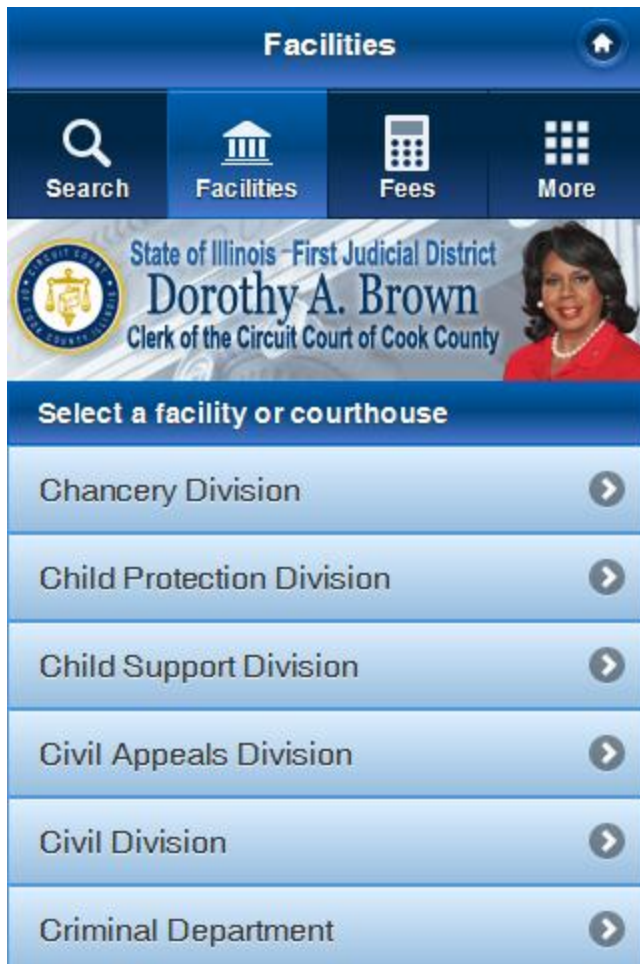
Facilities

Search
Facilities
Fees
More

CIRCUIT COURT OF COOK COUNTY ILLINOIS
State of Illinois - First Judicial District
Dorothy A. Brown
Clerk of the Circuit Court of Cook County

Select a facility or courthouse

Chancery Division

Child Protection Division

Child Support Division

Civil Appeals Division

Civil Division

Criminal Department